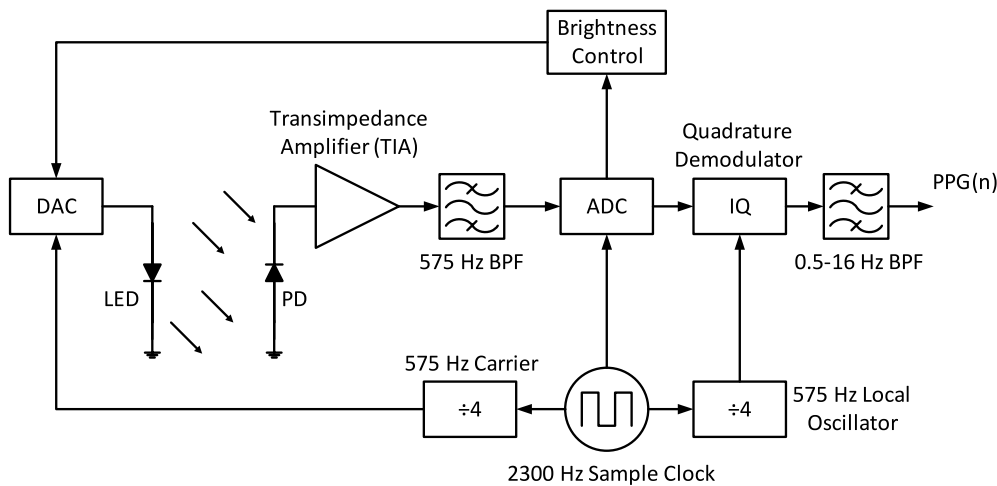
Brightness Control

Transimpedance Amplifier (TIA)

Quadrature Demodulator

DAC

ADC

IQ

PPG(n)

LED

PD

575 Hz BPF

0.5-16 Hz BPF

575 Hz Carrier

÷4

÷4

575 Hz Local Oscillator

2300 Hz Sample Clock